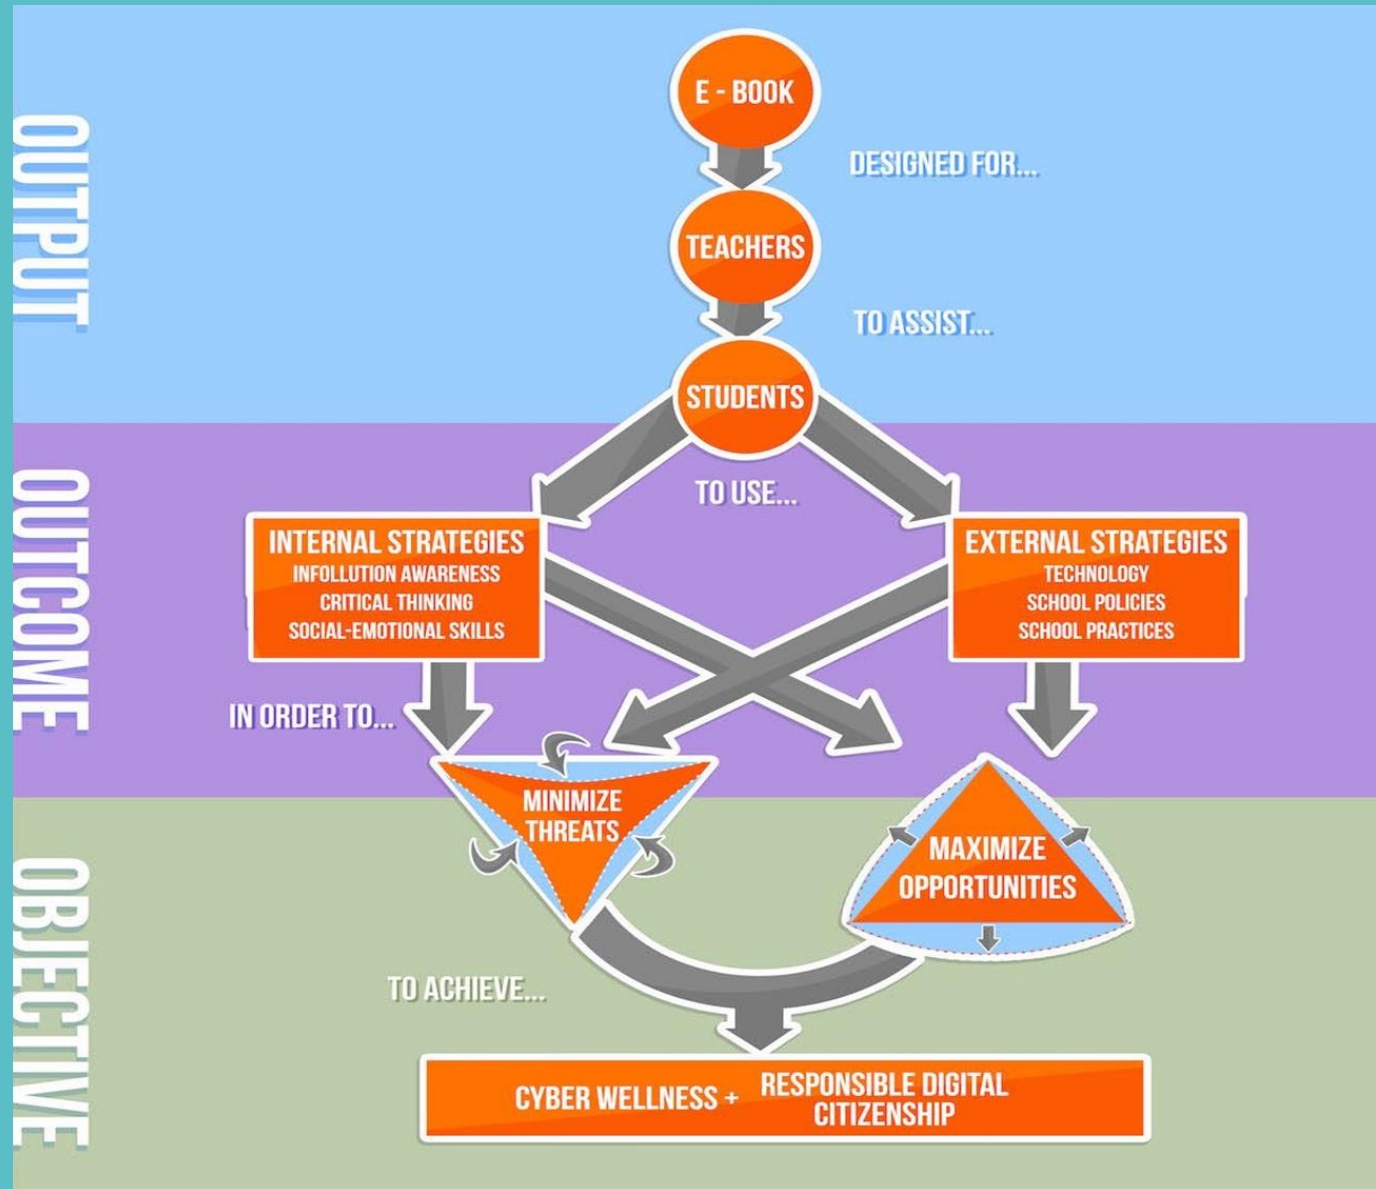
OUTPUT

E - BOOK

DESIGNED FOR...

TEACHERS

TO ASSIST...

STUDENTS

OUTCOME

TO USE...

INTERNAL STRATEGIES
INFOLLUTION AWARENESS
CRITICAL THINKING
SOCIAL-EMOTIONAL SKILLS

EXTERNAL STRATEGIES
TECHNOLOGY
SCHOOL POLICIES
SCHOOL PRACTICES

IN ORDER TO...

OBJECTIVE

MINIMIZE THREATS

MAXIMIZE OPPORTUNITIES

TO ACHIEVE...

CYBER WELLNESS + RESPONSIBLE DIGITAL CITIZENSHIP